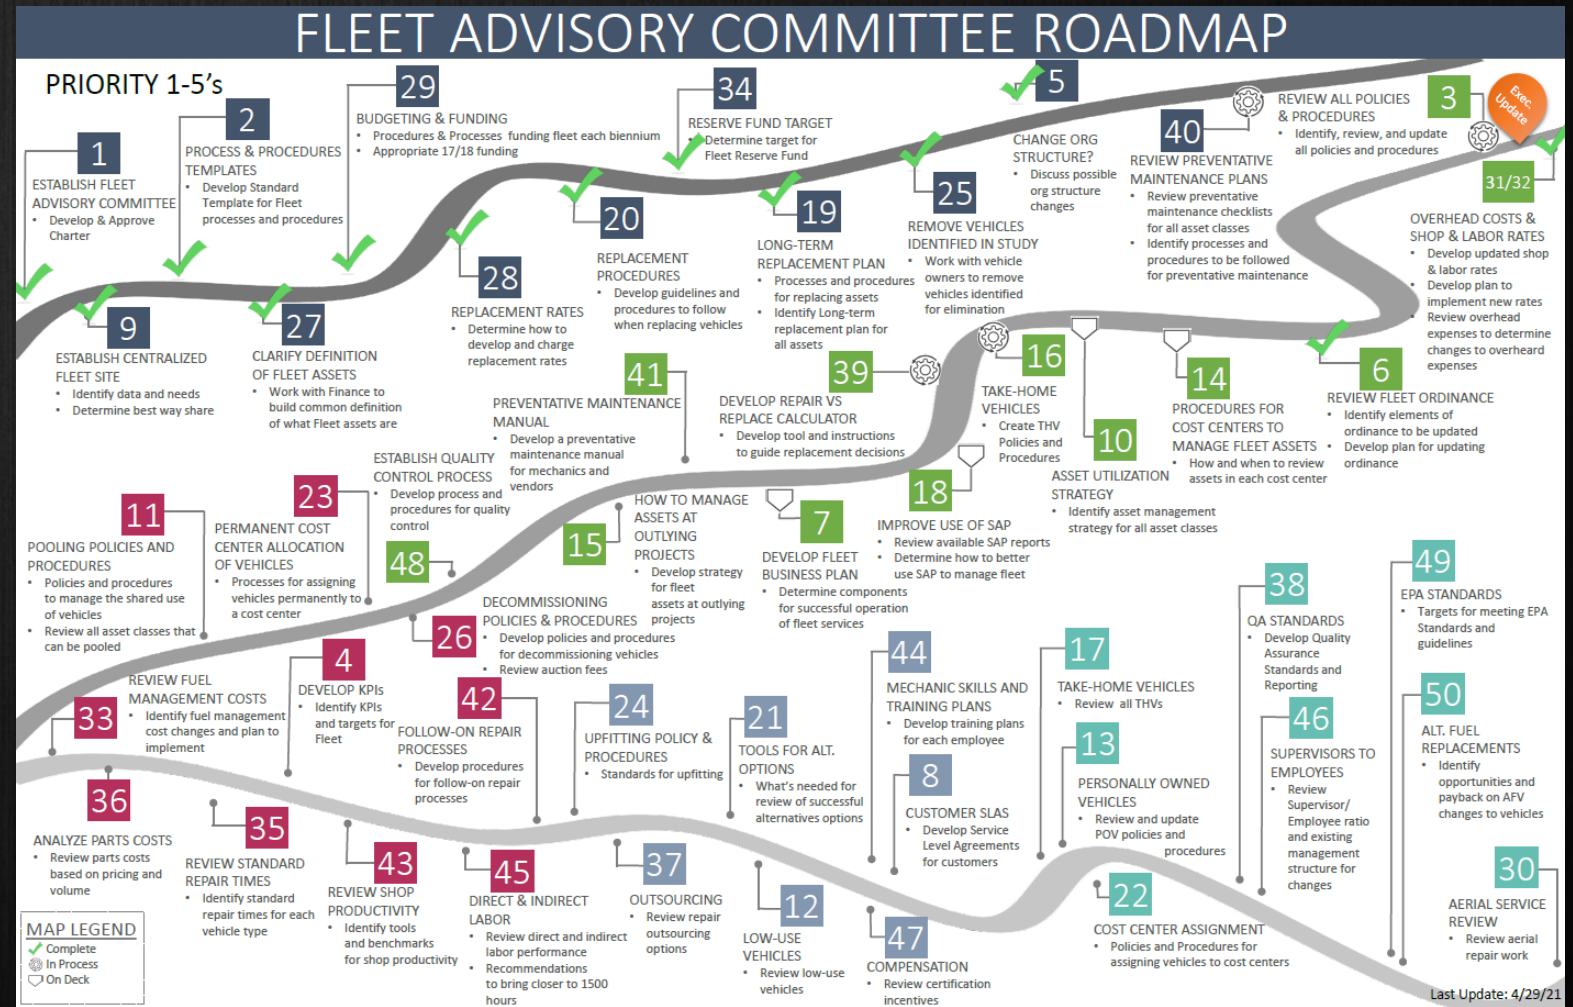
FLEET ADVISORY COMMITTEE ROADMAP

PRIORITY 1-5's

1
ESTABLISH FLEET ADVISORY COMMITTEE
• Develop & Approve Charter

2
PROCESS & PROCEDURES TEMPLATES
• Develop Standard Template for Fleet processes and procedures

29
BUDGETING & FUNDING
• Procedures & Processes funding fleet each biennium
• Appropriate 17/18 funding

34
RESERVE FUND TARGET
• Determine target for Fleet Reserve Fund

5
CHANGE ORG STRUCTURE?
• Discuss possible org structure changes

40
REVIEW PREVENTATIVE MAINTENANCE PLANS
• Review preventative maintenance checklists for all asset classes
• Identify processes and procedures to be followed for preventative maintenance

REVIEW ALL POLICIES & PROCEDURES
• Identify, review, and update all policies and procedures

3
Exec. Update

31/32
OVERHEAD COSTS & SHOP & LABOR RATES
• Develop updated shop & labor rates
• Develop plan to implement new rates
• Review overhead expenses to determine changes to overheard expenses

9
ESTABLISH CENTRALIZED FLEET SITE
• Identify data and needs
• Determine best way share

27
CLARIFY DEFINITION OF FLEET ASSETS
• Work with Finance to build common definition of what Fleet assets are

28
REPLACEMENT RATES
• Determine how to develop and charge replacement rates

20
REPLACEMENT PROCEDURES
• Develop guidelines and procedures to follow when replacing vehicles

19
LONG-TERM REPLACEMENT PLAN
• Processes and procedures for replacing assets
• Identify Long-term replacement plan for all assets

25
REMOVE VEHICLES IDENTIFIED IN STUDY
• Work with vehicle owners to remove vehicles identified for elimination

6
REVIEW FLEET ORDINANCE
• Identify elements of ordinance to be updated
• Develop plan for updating ordinance

41
PREVENTATIVE MAINTENANCE MANUAL
• Develop a preventative maintenance manual for mechanics and vendors

39
DEVELOP REPAIR VS REPLACE CALCULATOR
• Develop tool and instructions to guide replacement decisions

16
TAKE-HOME VEHICLES
• Create THV Policies and Procedures

14
PROCEDURES FOR COST CENTERS TO MANAGE FLEET ASSETS
• How and when to review assets in each cost center

10
ASSET UTILIZATION STRATEGY
• Identify asset management strategy for all asset classes

ESTABLISH QUALITY CONTROL PROCESS
• Develop process and procedures for quality control

48

11
POOLING POLICIES AND PROCEDURES
• Policies and procedures to manage the shared use of vehicles
• Review all asset classes that can be pooled

23
PERMANENT COST CENTER ALLOCATION OF VEHICLES
• Processes for assigning vehicles permanently to a cost center

15
HOW TO MANAGE ASSETS AT OUTLYING PROJECTS
• Develop strategy for fleet assets at outlying projects

7
DEVELOP FLEET BUSINESS PLAN
• Determine components for successful operation of fleet services

18
IMPROVE USE OF SAP
• Review available SAP reports
• Determine how to better use SAP to manage fleet

26
DECOMMISSIONING POLICIES & PROCEDURES
• Develop policies and procedures for decommissioning vehicles
• Review auction fees

38
QA STANDARDS
• Develop Quality Assurance Standards and Reporting

49
EPA STANDARDS
• Targets for meeting EPA Standards and guidelines

33
REVIEW FUEL MANAGEMENT COSTS
• Identify fuel management cost changes and plan to implement

4
DEVELOP KPIs
• Identify KPIs and targets for Fleet

42
FOLLOW-ON REPAIR PROCESSES
• Develop procedures for follow-on repair processes

24
UPFITTING POLICY & PROCEDURES
• Standards for upfitting

21
TOOLS FOR ALT. OPTIONS
• What's needed for review of successful alternatives options

44
MECHANIC SKILLS AND TRAINING PLANS
• Develop training plans for each employee

17
TAKE-HOME VEHICLES
• Review all THVs

46
SUPERVISORS TO EMPLOYEES
• Review Supervisor/ Employee ratio and existing management structure for changes

50
ALT. FUEL REPLACEMENTS
• Identify opportunities and payback on AFV changes to vehicles

36
ANALYZE PARTS COSTS
• Review parts costs based on pricing and volume

35
REVIEW STANDARD REPAIR TIMES
• Identify standard repair times for each vehicle type

43
REVIEW SHOP PRODUCTIVITY
• Identify tools and benchmarks for shop productivity

45
DIRECT & INDIRECT LABOR
• Review direct and indirect labor performance
• Recommendations to bring closer to 1500 hours

37
OUTSOURCING
• Review repair outsourcing options

12
LOW-USE VEHICLES
• Review low-use vehicles

8
CUSTOMER SLAS
• Develop Service Level Agreements for customers

13
PERSONALLY OWNED VEHICLES
• Review and update POV policies and procedures

47
COMPENSATION
• Review certification incentives

22
COST CENTER ASSIGNMENT
• Policies and Procedures for assigning vehicles to cost centers

30
AERIAL SERVICE REVIEW
• Review aerial repair work

MAP LEGEND
Complete
In Process
On Deck

Last Update: 4/29/21